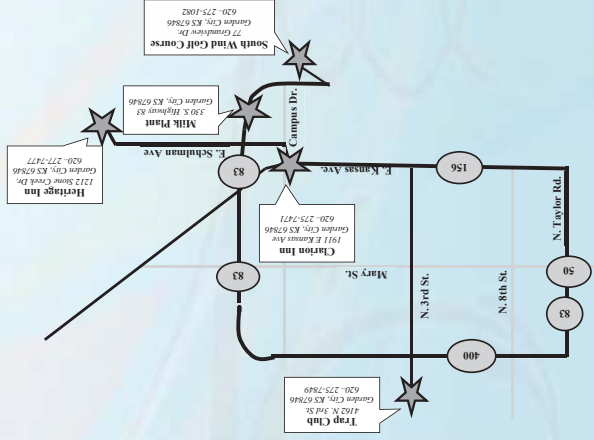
South Wind Golf Course
77 Grandview Dr.
Garden City, KS 67846
620-275-1082

Milk Plant
330 S. Highway 83
Garden City, KS 67846

Heritage Inn
1212 Stone Creek Dr.
Garden City, KS 67846
620-277-7477

Clarion Inn
1911 E Kansas Ave
Garden City, KS 67846
620-275-7471

Trap Club
4162 N. 3rd St.
Garden City, KS 67846
620-275-7849

Campus Dr.
E. Schulman Ave
E. Kansas Ave.
Mary St.
N. 3rd St.
N. 8th St.
N. Taylor Rd.
83
83
156
50
83
400